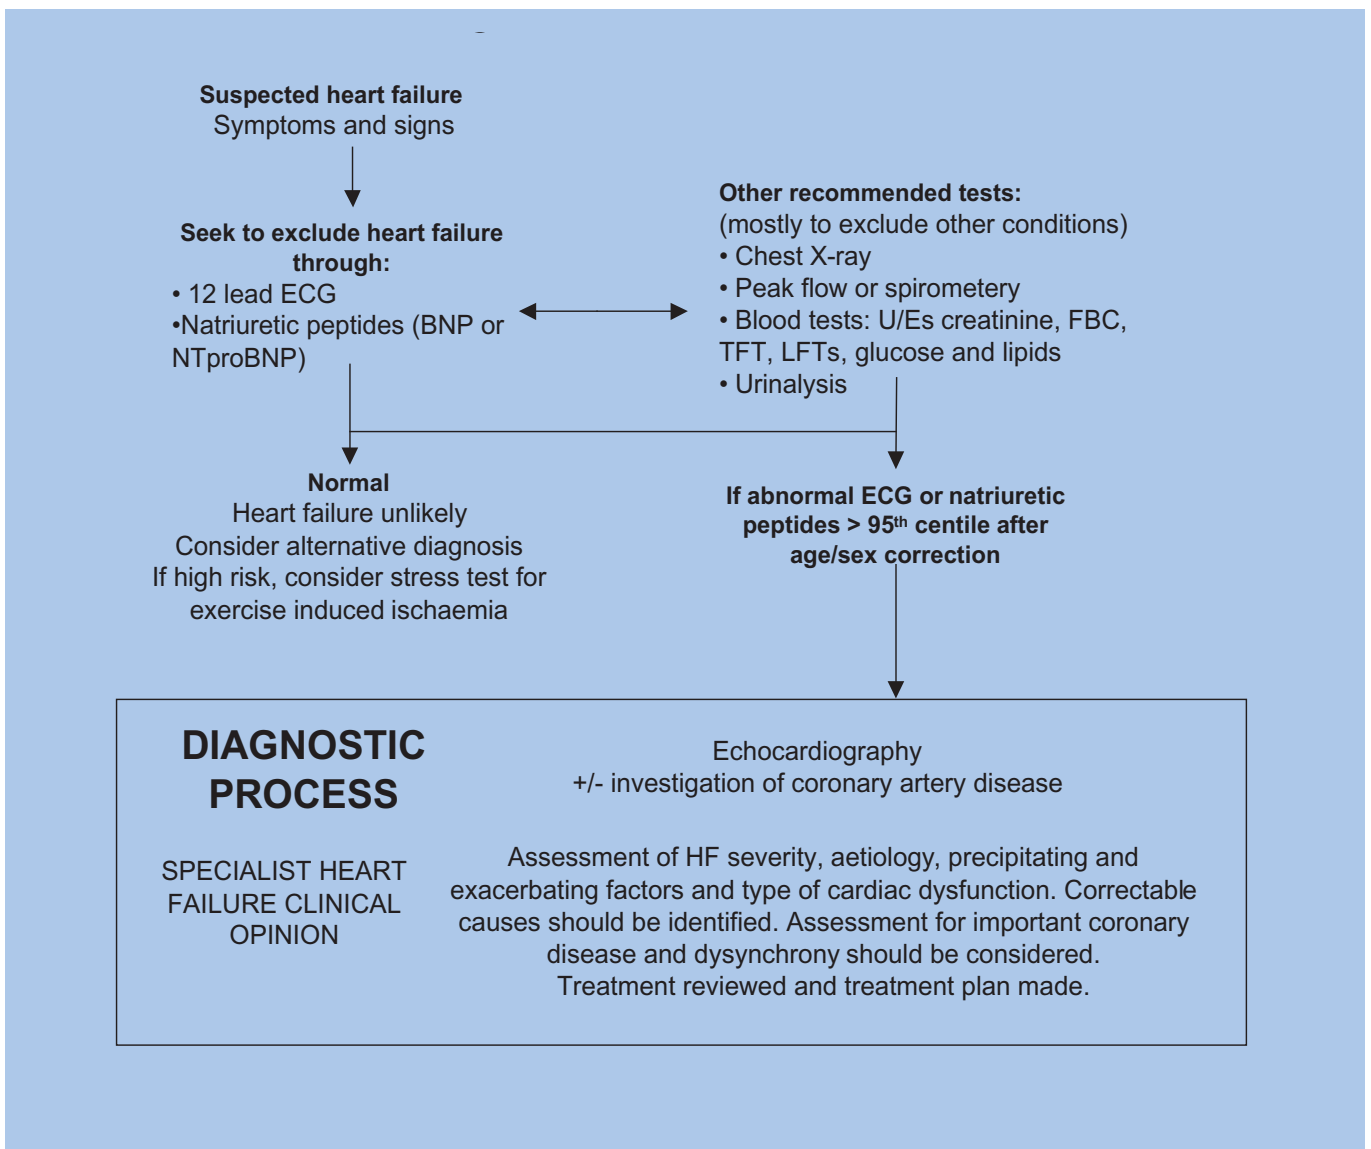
**Suspected heart failure**
Symptoms and signs

**Seek to exclude heart failure through:**
• 12 lead ECG
•Natriuretic peptides (BNP or NTproBNP)

**Other recommended tests:**
(mostly to exclude other conditions)
• Chest X-ray
• Peak flow or spirometery
• Blood tests: U/Es creatinine, FBC, TFT, LFTs, glucose and lipids
• Urinalysis

**Normal**
Heart failure unlikely
Consider alternative diagnosis
If high risk, consider stress test for exercise induced ischaemia

**If abnormal ECG or natriuretic peptides > 95$^{th}$ centile after age/sex correction**

**DIAGNOSTIC PROCESS**

SPECIALIST HEART FAILURE CLINICAL OPINION

Echocardiography
+/- investigation of coronary artery disease

Assessment of HF severity, aetiology, precipitating and exacerbating factors and type of cardiac dysfunction. Correctable causes should be identified. Assessment for important coronary disease and dysynchrony should be considered.
Treatment reviewed and treatment plan made.